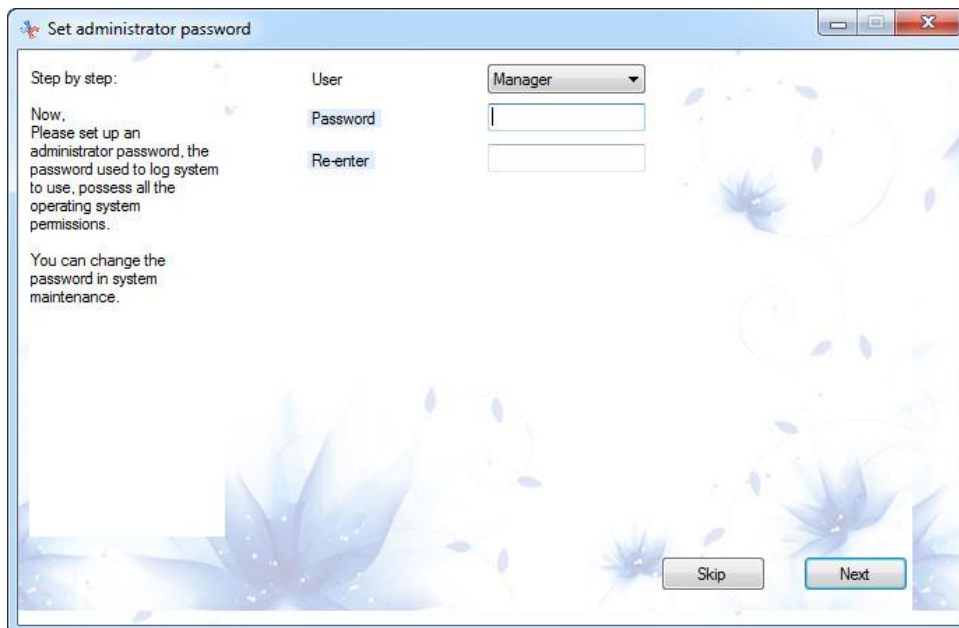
Set administrator password

Step by step:

Now,
Please set up an administrator password, the password used to log system to use, possess all the operating system permissions.

You can change the password in system maintenance.

User
Manager

Password

Re-enter

Skip

Next